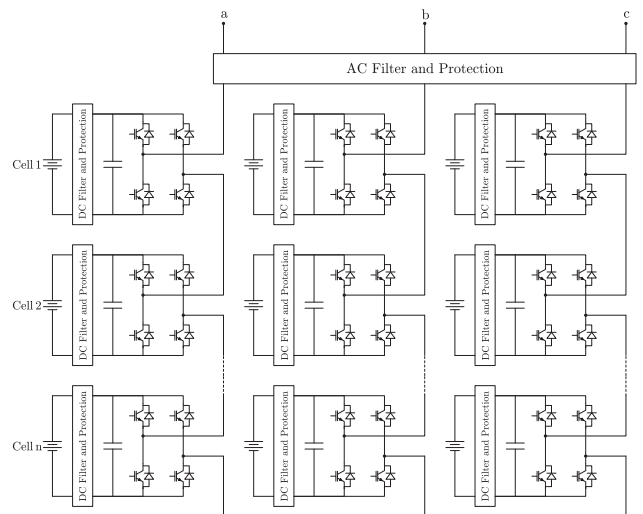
a

b

c

AC Filter and Protection

Cell 1

DC Filter and Protection

DC Filter and Protection

DC Filter and Protection

Cell 2

DC Filter and Protection

DC Filter and Protection

DC Filter and Protection

Cell n

DC Filter and Protection

DC Filter and Protection

DC Filter and Protection